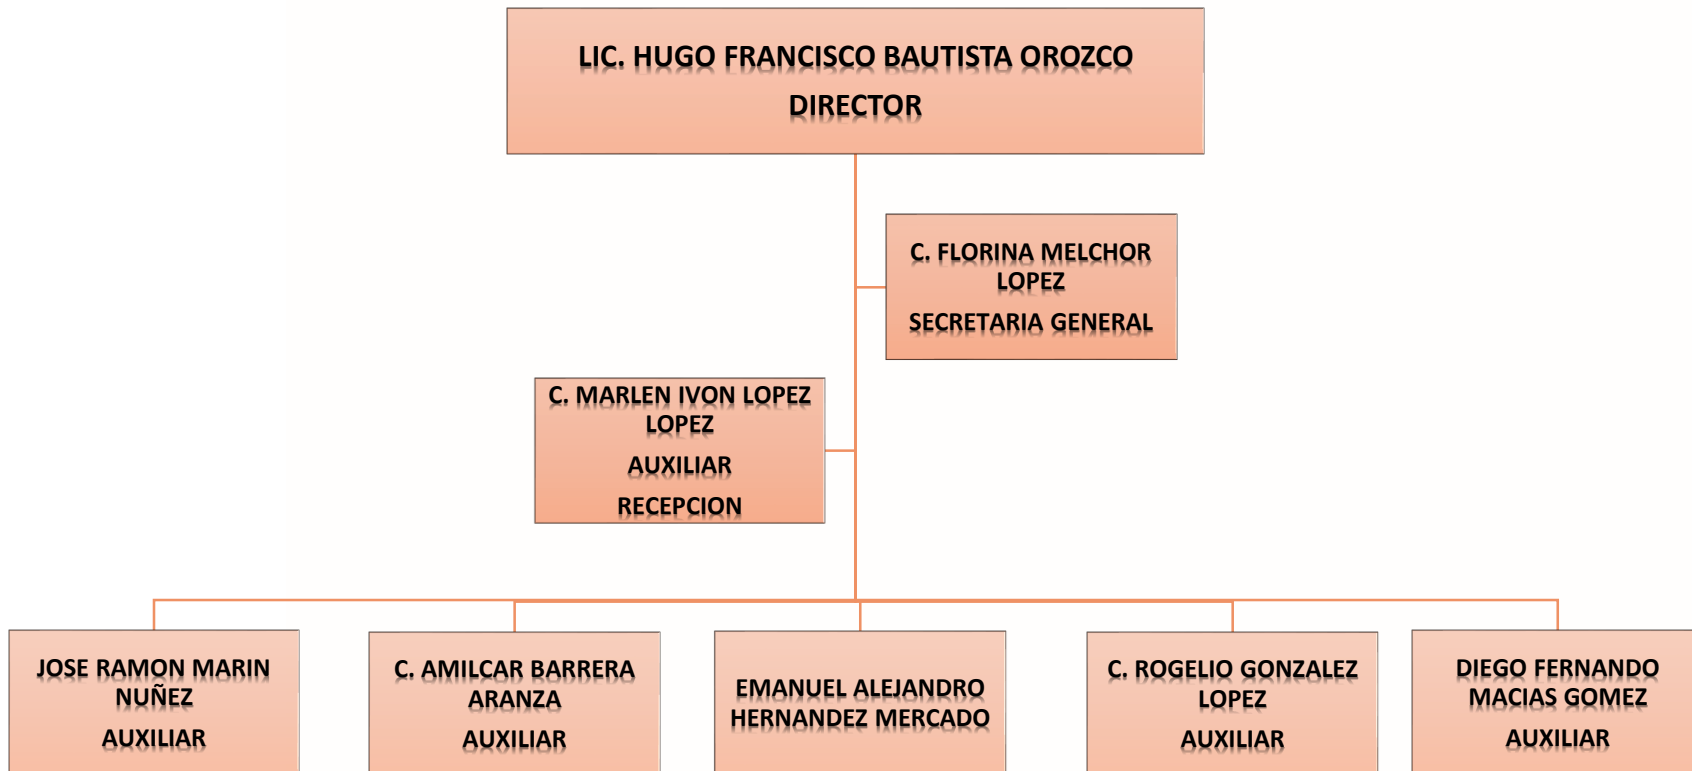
LIC. HUGO FRANCISCO BAUTISTA OROZCO
DIRECTOR

C. FLORINA MELCHOR LOPEZ
SECRETARIA GENERAL

C. MARLEN IVON LOPEZ LOPEZ
AUXILIAR
RECEPCION

JOSE RAMON MARIN NUÑEZ
AUXILIAR

C. AMILCAR BARRERA ARANZA
AUXILIAR

EMANUEL ALEJANDRO HERNANDEZ MERCADO

C. ROGELIO GONZALEZ LOPEZ
AUXILIAR

DIEGO FERNANDO MACIAS GOMEZ
AUXILIAR